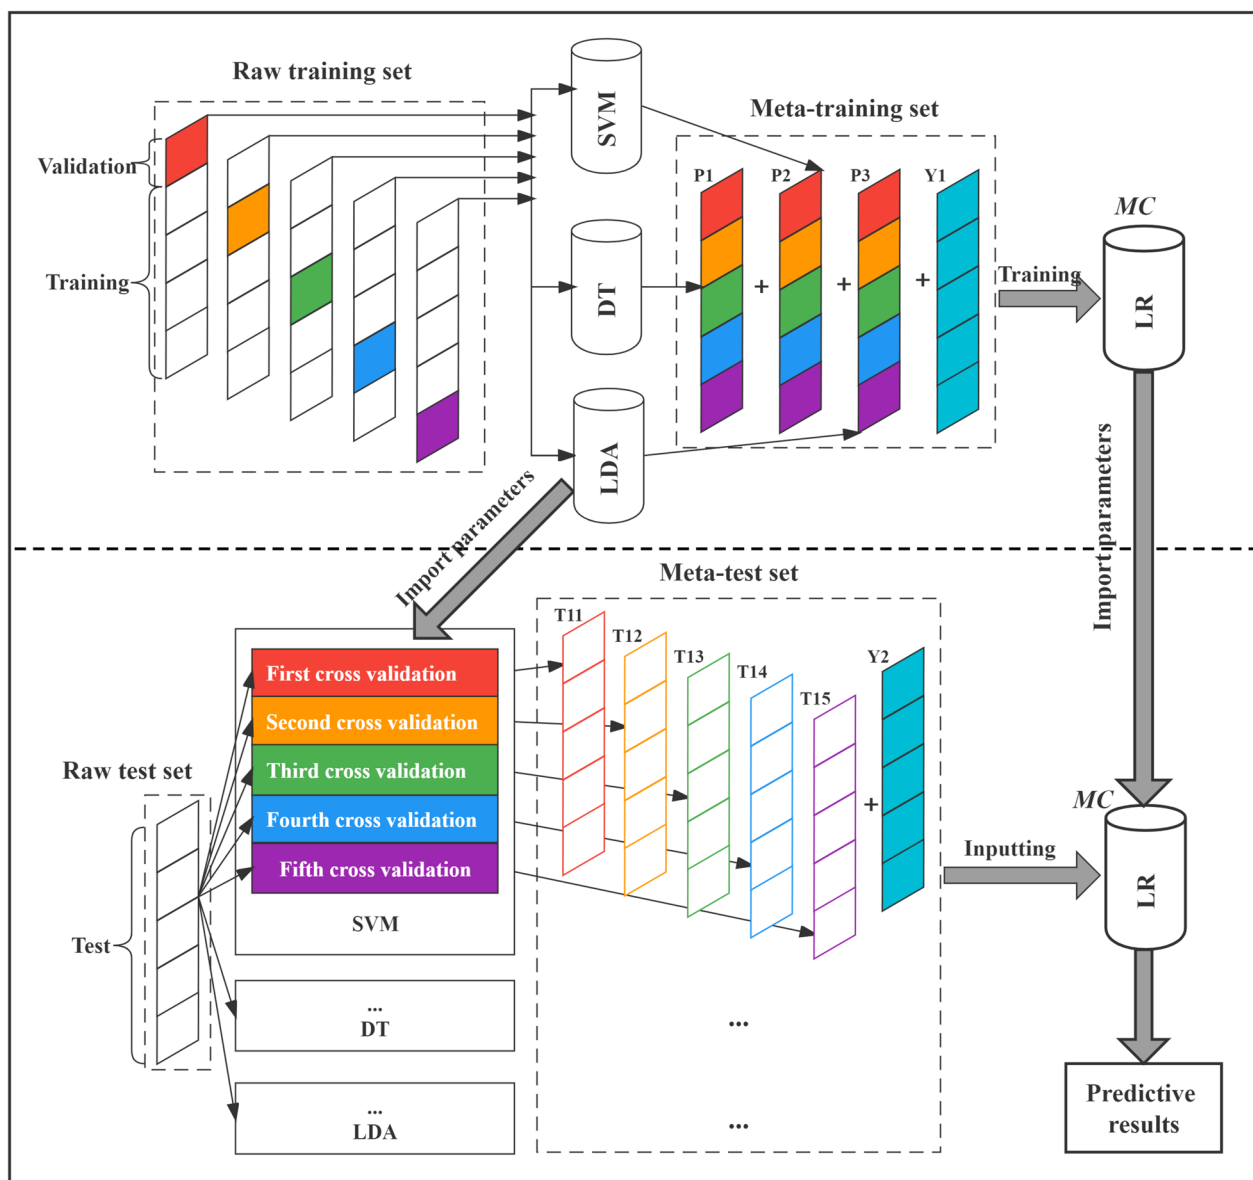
Raw training set

Validation

Training

SVM

DT

LDA

Meta-training set

P1 P2 P3 Y1

+ + +

MC

Training

LR

Import parameters

Import parameters

Meta-test set

T11 T12 T13 T14 T15 Y2

First cross validation

Second cross validation

Third cross validation

Fourth cross validation

Fifth cross validation

SVM

Raw test set

Test

+

MC

Inputting

LR

...
DT

...
LDA

...

...

Predictive results